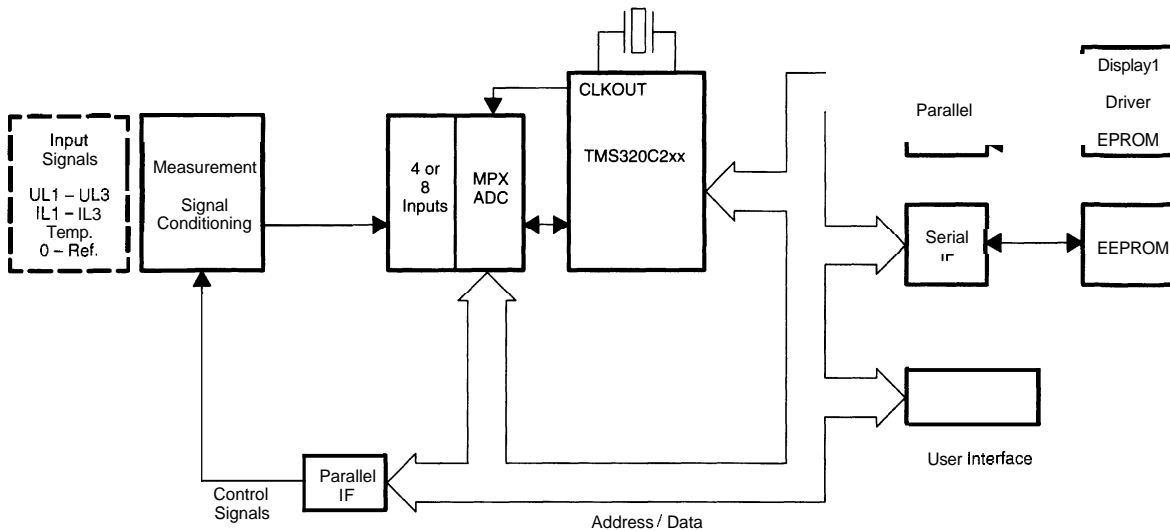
Input Signals
UL1 – UL3
IL1 – IL3
Temp.
0 – Ref.

Measurement
Signal Conditioning

4 or 8 Inputs

MPX ADC

CLKOUT

TMS320C2xx

Parallel

Display1
Driver
EPROM

Serial IF

EEPROM

User Interface

Parallel IF

Control Signals

Address / Data